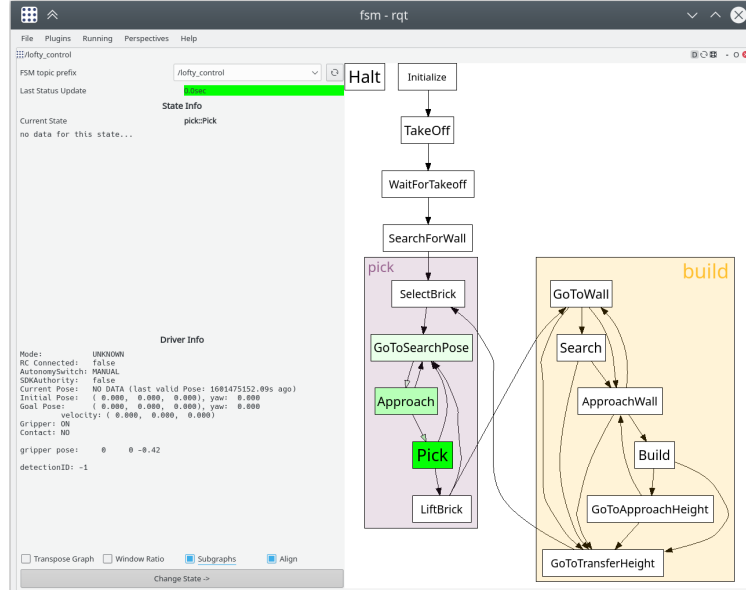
fsm - rqt

File Plugins Running Perspectives Help

/lofty_control

FSM topic prefix /lofty_control

Last Status Update 0.0sec

State Info

Current State pick::Pick

no data for this state...

Driver Info

Mode: UNKNOWN
RC Connected: false
AutonomySwitch: MANUAL
SDKAuthority: false
Current Pose: NO DATA (last valid Pose: 1601475152.09s ago)
Initial Pose: ( 0.000, 0.000, 0.000), yaw: 0.000
Goal Pose: ( 0.000, 0.000, 0.000), yaw: 0.000
velocity: ( 0.000, 0.000, 0.000)
Gripper: ON
Contact: NO

gripper pose: 0 0 -8.42

detectionID: -1

Transpose Graph Window Ratio Subgraphs Align

Change State ->

Halt

Initialize

TakeOff

WaitForTakeoff

SearchForWall

pick

SelectBrick

GoToSearchPose

Approach

Pick

LiftBrick

build

GoToWall

Search

ApproachWall

Build

GoToApproachHeight

GoToTransferHeight